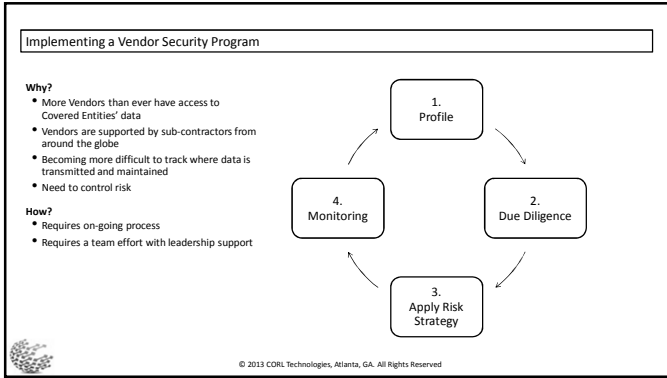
Implementing a Vendor Security Program

Why?
- More Vendors than ever have access to Covered Entities' data
- Vendors are supported by sub-contractors from around the globe
- Becoming more difficult to track where data is transmitted and maintained
- Need to control risk

How?
- Requires on-going process
- Requires a team effort with leadership support

1. Profile

2. Due Diligence

3. Apply Risk Strategy

4. Monitoring

© 2013 CORL Technologies, Atlanta, GA. All Rights Reserved